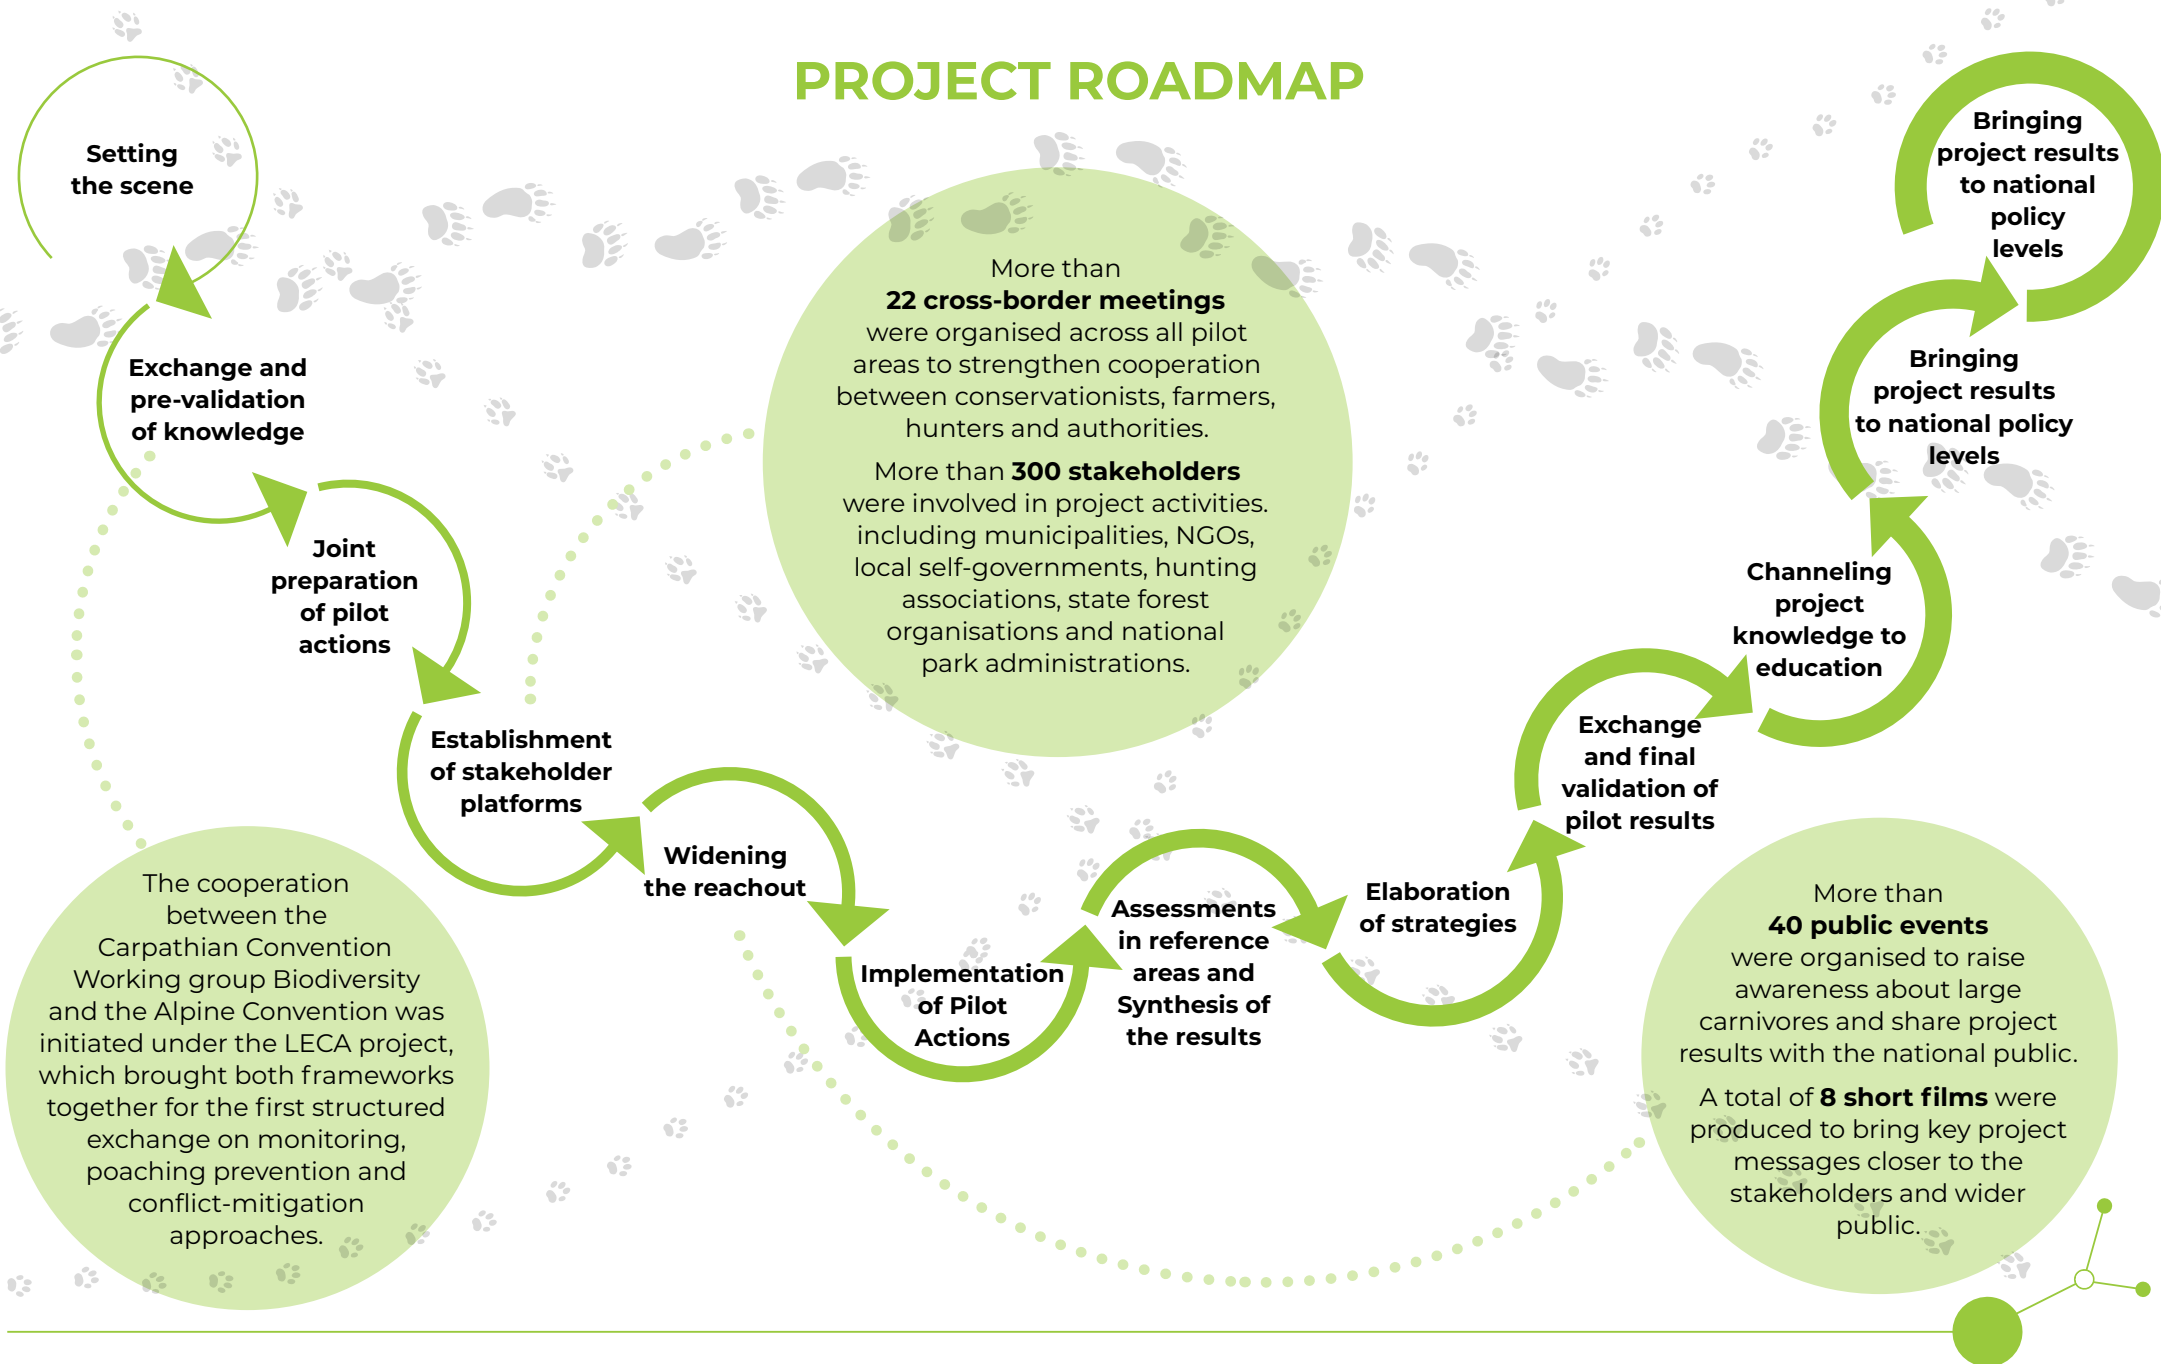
PROJECT ROADMAP

Setting the scene

Exchange and pre-validation of knowledge

Joint preparation of pilot actions

Establishment of stakeholder platforms

Widening the reachout

Implementation of Pilot Actions

Assessments in reference areas and Synthesis of the results

Elaboration of strategies

Exchange and final validation of pilot results

Channeling project knowledge to education

Bringing project results to national policy levels

Bringing project results to national policy levels

More than **22 cross-border meetings** were organised across all pilot areas to strengthen cooperation between conservationists, farmers, hunters and authorities.

More than **300 stakeholders** were involved in project activities. including municipalities, NGOs, local self-governments, hunting associations, state forest organisations and national park administrations.

The cooperation between the Carpathian Convention Working group Biodiversity and the Alpine Convention was initiated under the LECA project, which brought both frameworks together for the first structured exchange on monitoring, poaching prevention and conflict-mitigation approaches.

More than **40 public events** were organised to raise awareness about large carnivores and share project results with the national public.

A total of **8 short films** were produced to bring key project messages closer to the stakeholders and wider public.